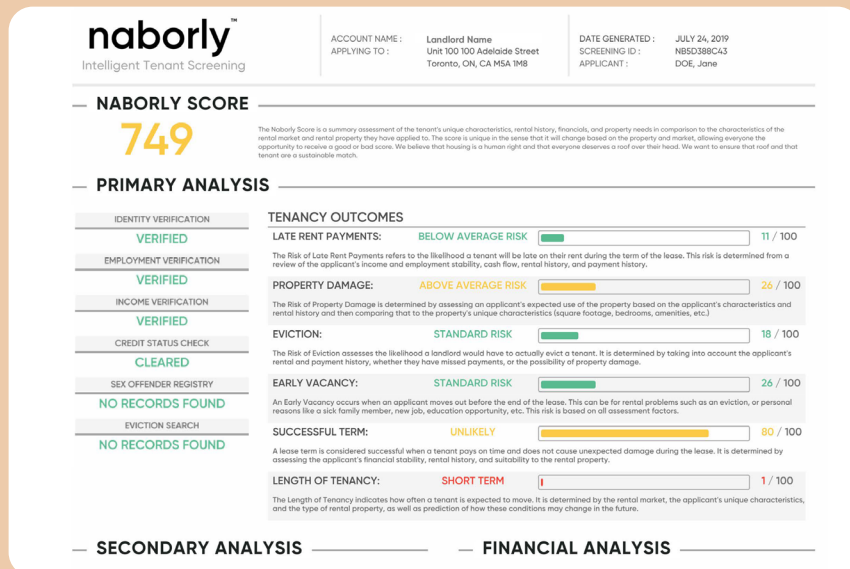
naborly™
Intelligent Tenant Screening

ACCOUNT NAME : Landlord Name
APPLYING TO : Unit 100 100 Adelaide Street Toronto, ON, CA M5A 1M8

DATE GENERATED : JULY 24, 2019
SCREENING ID : NB5D388C43
APPLICANT : DOE, Jane

NABORLY SCORE

749

The Naborly Score is a summary assessment of the tenant's unique characteristics, rental history, financials, and property needs in comparison to the characteristics of the rental market and rental property they have applied to. The score is unique in the sense that it will change based on the property and market, allowing everyone the opportunity to receive a good or bad score. We believe that housing is a human right and that everyone deserves a roof over their head. We want to ensure that roof and that tenant are a sustainable match.

PRIMARY ANALYSIS

IDENTITY VERIFICATION
VERIFIED
EMPLOYMENT VERIFICATION
VERIFIED
INCOME VERIFICATION
VERIFIED
CREDIT STATUS CHECK
CLEARED
SEX OFFENDER REGISTRY
NO RECORDS FOUND
EVICTION SEARCH
NO RECORDS FOUND

TENANCY OUTCOMES

LATE RENT PAYMENTS: BELOW AVERAGE RISK 11 / 100
The Risk of Late Rent Payments refers to the likelihood a tenant will be late on their rent during the term of the lease. This risk is determined from a review of the applicant's income and employment stability, cash flow, rental history, and payment history.

PROPERTY DAMAGE: ABOVE AVERAGE RISK 26 / 100
The Risk of Property Damage is determined by assessing an applicant's expected use of the property based on the applicant's characteristics and rental history and then comparing that to the property's unique characteristics (square footage, bedrooms, amenities, etc.)

EVICTION: STANDARD RISK 18 / 100
The Risk of Eviction assesses the likelihood a landlord would have to actually evict a tenant. It is determined by taking into account the applicant's rental and payment history, whether they have missed payments, or the possibility of property damage.

EARLY VACANCY: STANDARD RISK 26 / 100
An Early Vacancy occurs when an applicant moves out before the end of the lease. This can be for rental problems such as an eviction, or personal reasons like a sick family member, new job, education opportunity, etc. This risk is based on all assessment factors.

SUCCESSFUL TERM: UNLIKELY 80 / 100
A lease term is considered successful when a tenant pays on time and does not cause unexpected damage during the lease. It is determined by assessing the applicant's financial stability, rental history, and suitability to the rental property.

LENGTH OF TENANCY: SHORT TERM 1 / 100
The Length of Tenancy indicates how often a tenant is expected to move. It is determined by the rental market, the applicant's unique characteristics, and the type of rental property, as well as prediction of how these conditions may change in the future.

SECONDARY ANALYSIS

FINANCIAL ANALYSIS